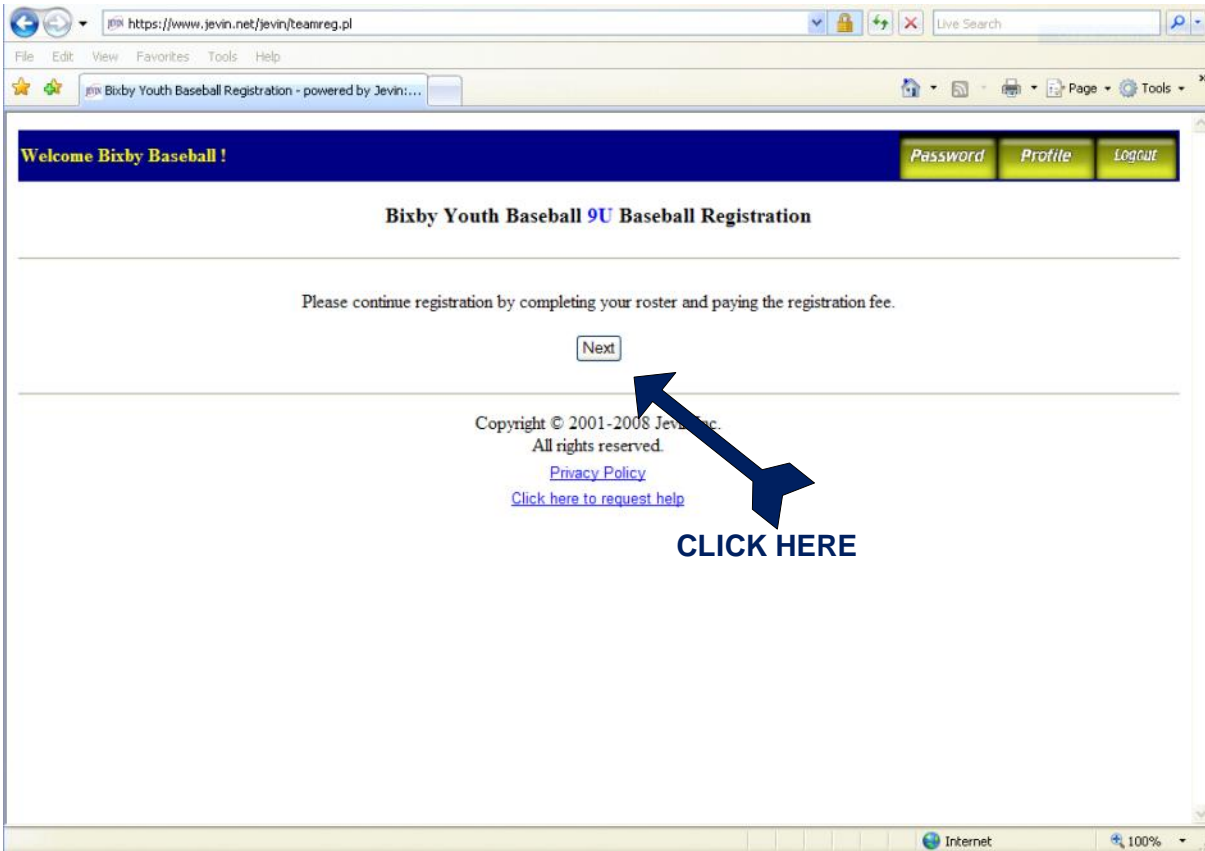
https://www.jevin.net/jevin/teamreg.pl

Live Search

File Edit View Favorites Tools Help

Bixby Youth Baseball Registration - powered by Jevin:...

Page ▾ Tools ▾

Welcome Bixby Baseball !

Password Profile Logout

Bixby Youth Baseball 9U Baseball Registration

Please continue registration by completing your roster and paying the registration fee.

Next

Copyright © 2001-2008 Jevi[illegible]nc.
All rights reserved.

Privacy Policy

Click here to request help

CLICK HERE

Internet

100%